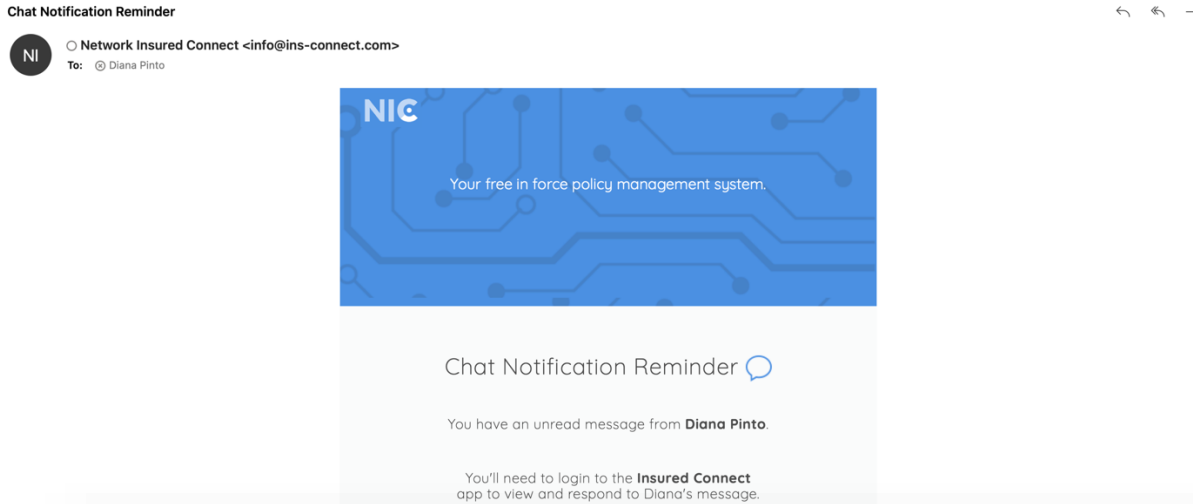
Chat Notification Reminder

NI

Network Insured Connect <info@ins-connect.com>
To: Diana Pinto

NIC

Your free in force policy management system.

Chat Notification Reminder

You have an unread message from **Diana Pinto**.

You'll need to login to the **Insured Connect** app to view and respond to Diana's message.